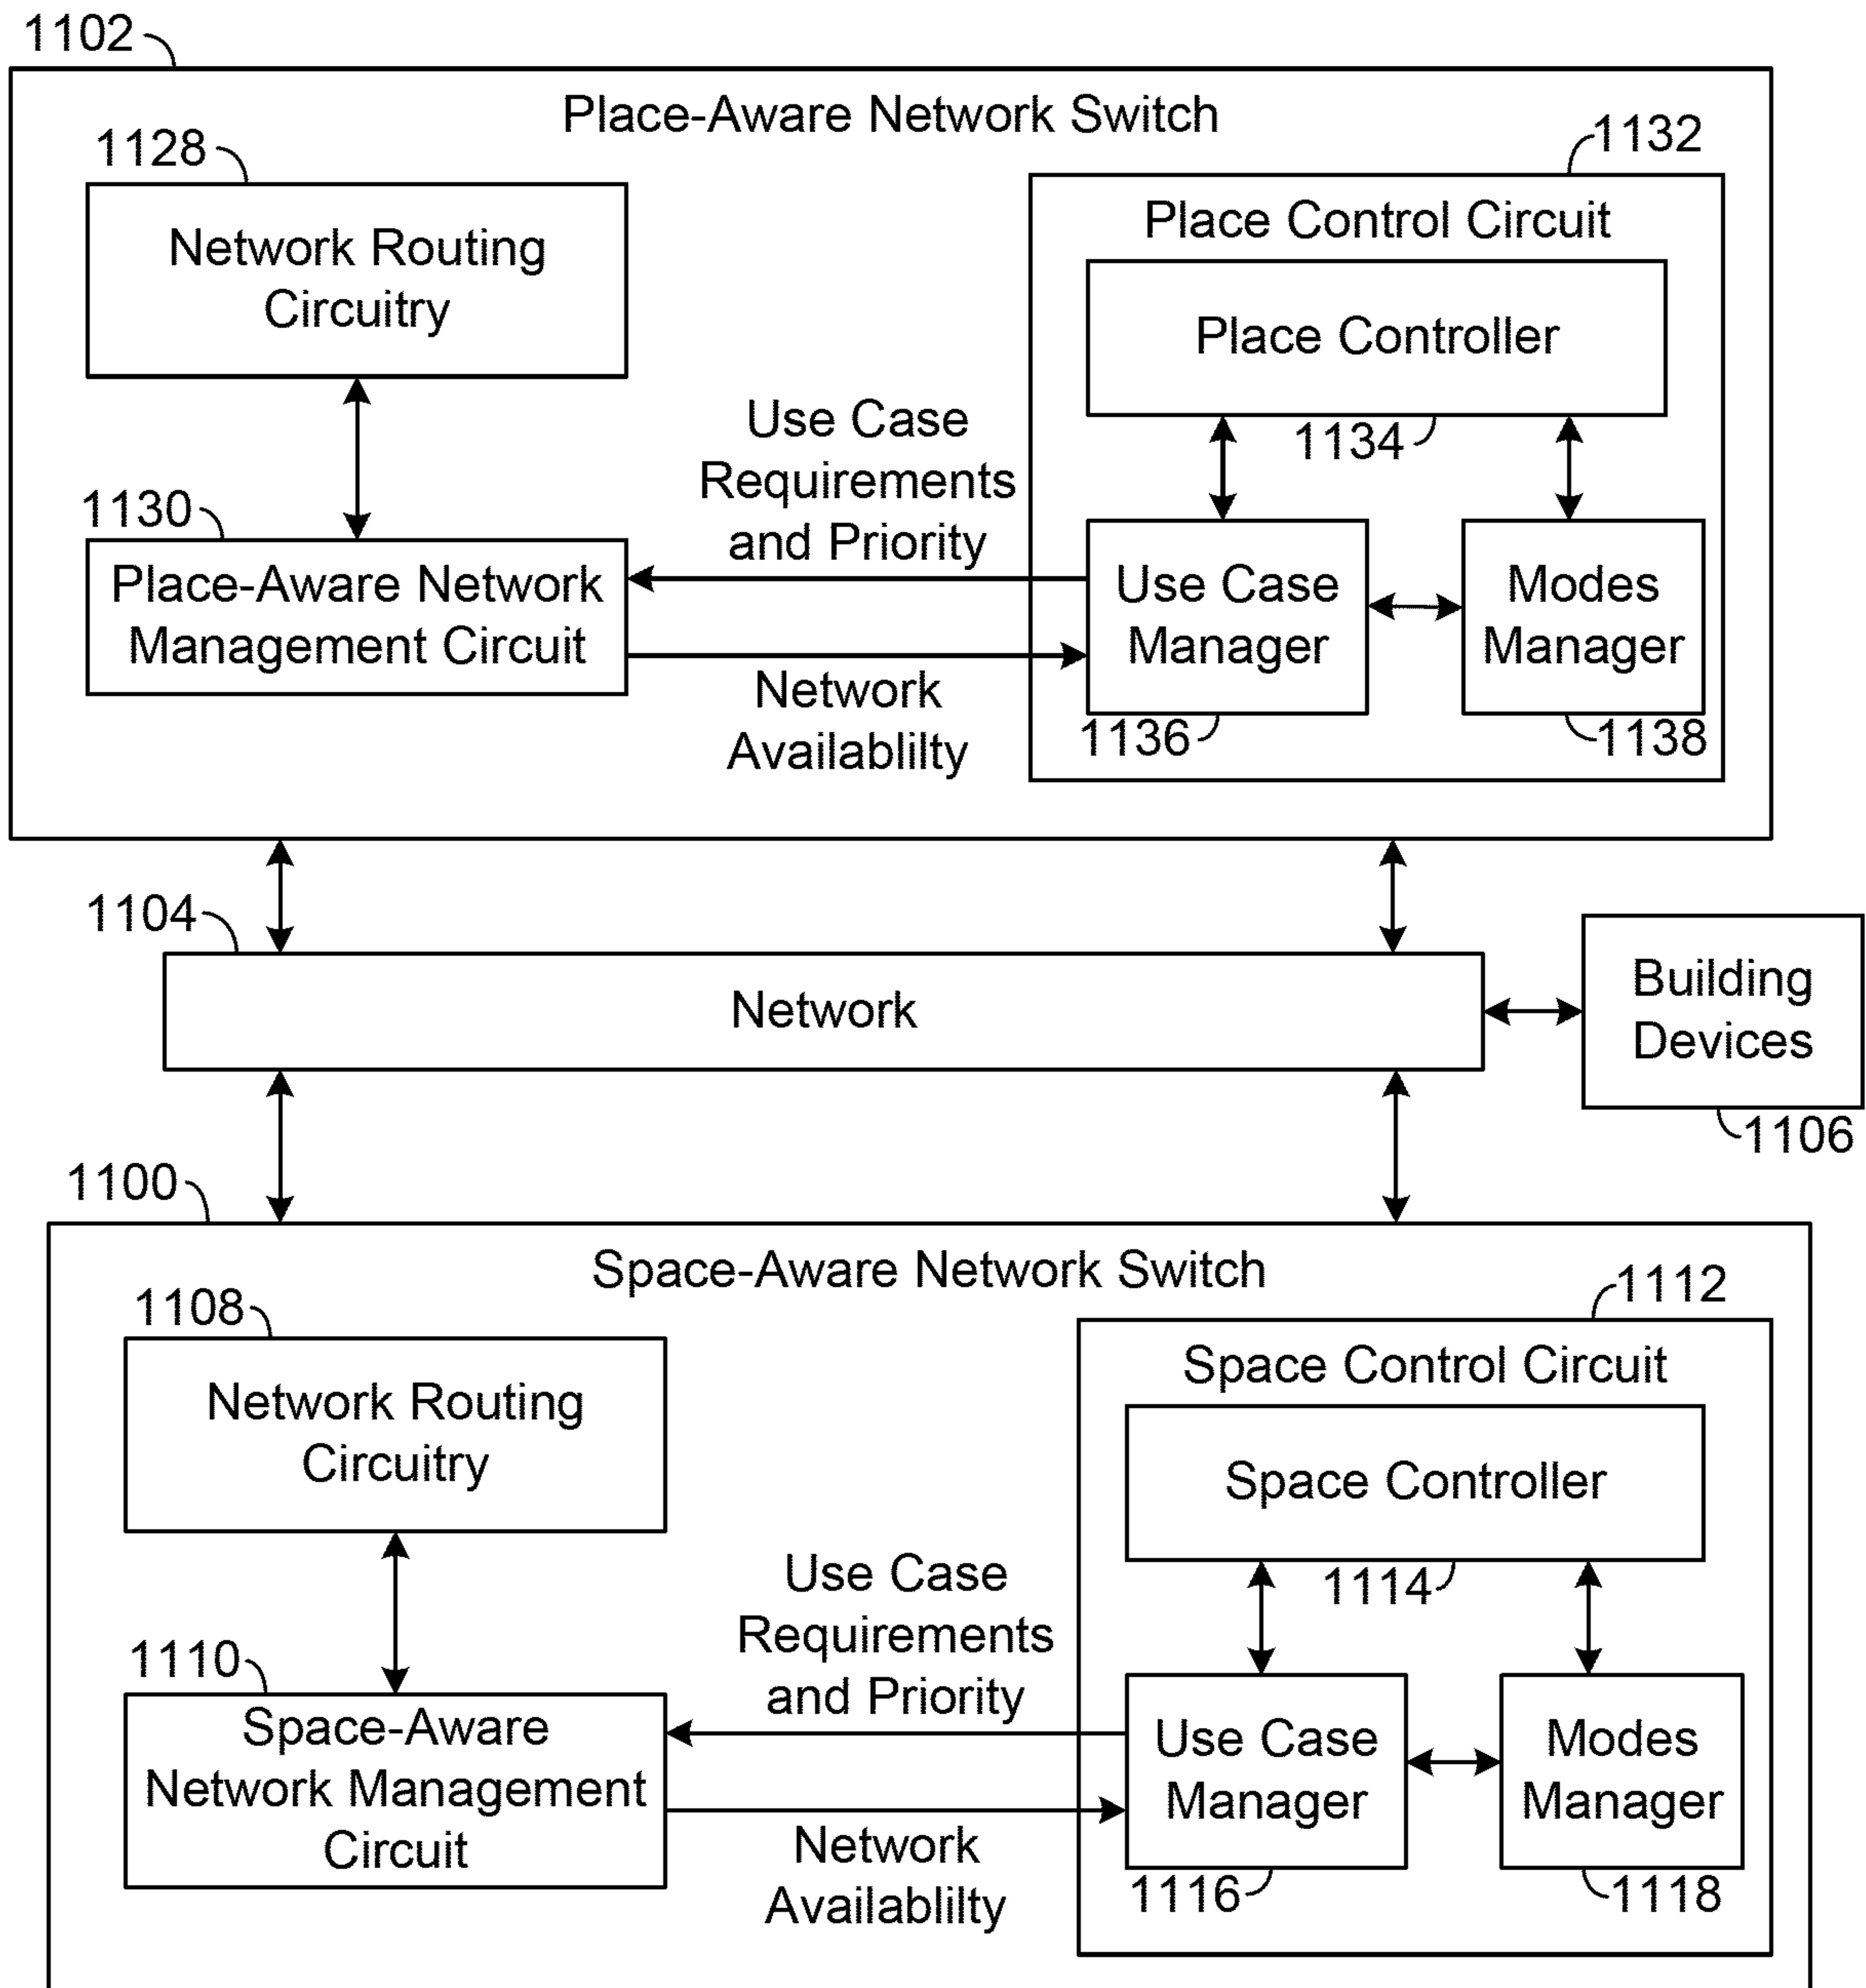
1102

Place-Aware Network Switch

1128

Network Routing Circuitry

1132

Place Control Circuit

Place Controller

1134

Use Case Requirements and Priority

1130

Place-Aware Network Management Circuit

Use Case Manager

Modes Manager

Network Availablilty

1136

1138

1104

Network

Building Devices

1106

1100

Space-Aware Network Switch

1108

Network Routing Circuitry

1112

Space Control Circuit

Space Controller

1114

Use Case Requirements and Priority

1110

Space-Aware Network Management Circuit

Use Case Manager

Modes Manager

Network Availablilty

1116

1118